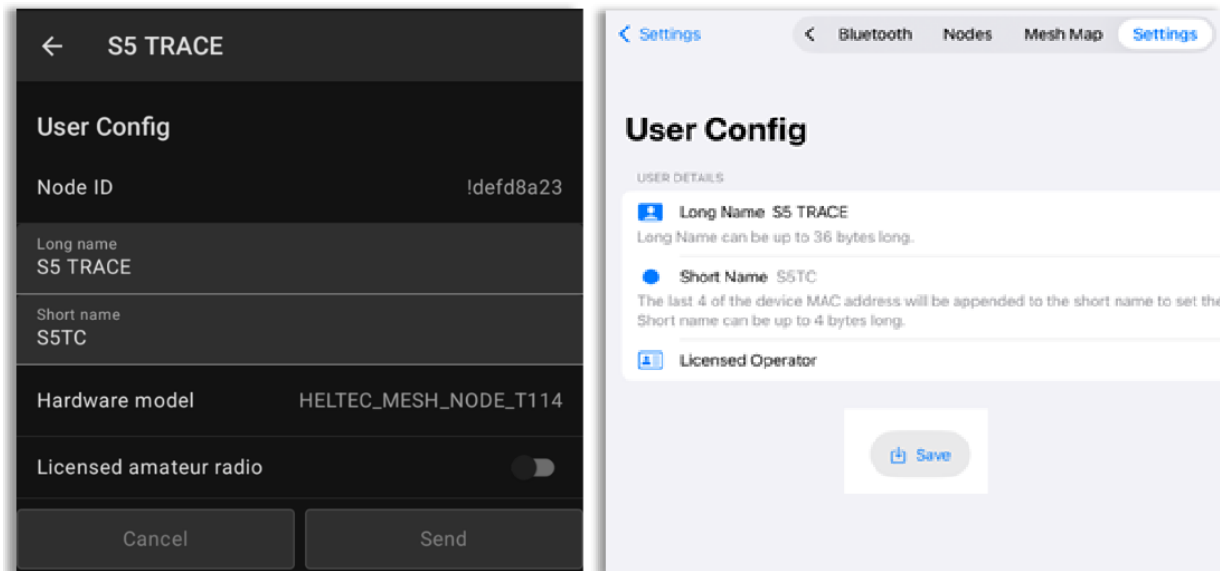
S5 TRACE

User Config

Node ID !defd8a23

Long name
S5 TRACE

Short name
S5TC

Hardware model HELTEC_MESH_NODE_T114

Licensed amateur radio

Cancel Send

< Settings

< Bluetooth Nodes Mesh Map Settings

User Config

USER DETAILS

Long Name S5 TRACE

Long Name can be up to 36 bytes long.

Short Name S5TC

The last 4 of the device MAC address will be appended to the short name to set the
Short name can be up to 4 bytes long.

Licensed Operator

Save